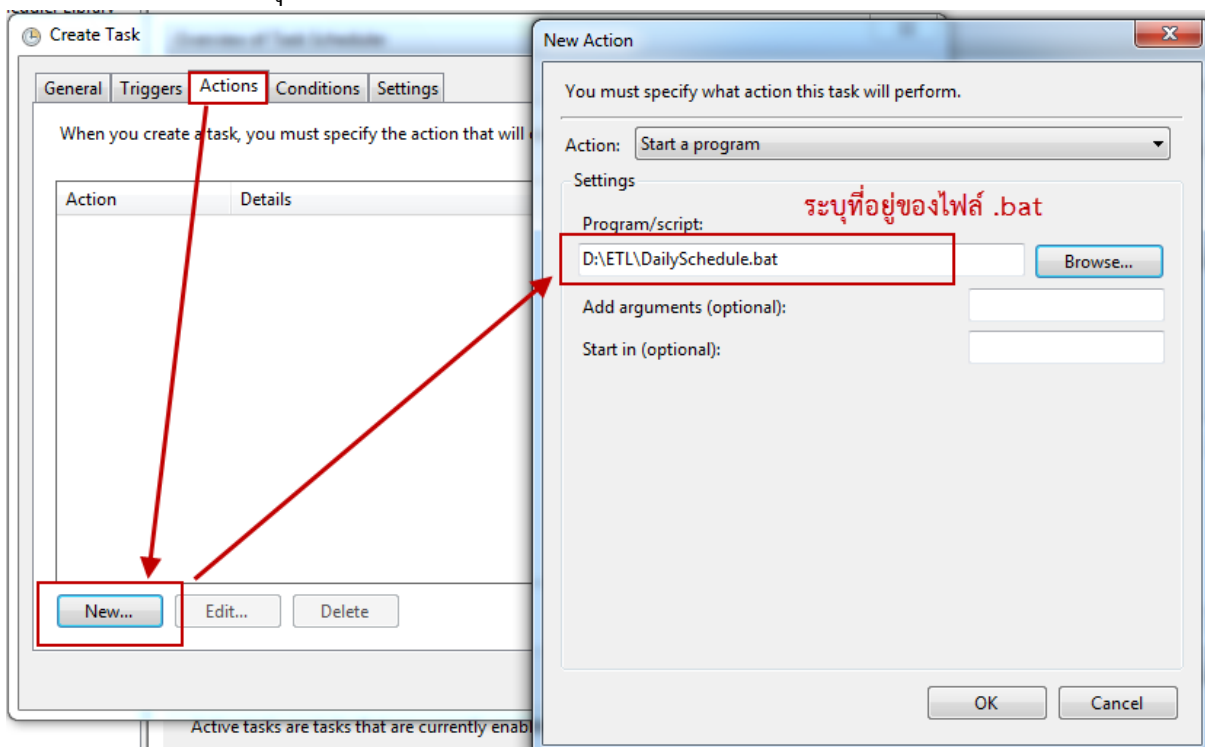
Create Task

General Triggers Actions Conditions Settings

When you create a task, you must specify the action that will

| Action | Details |
|---|---|

New... Edit... Delete

Active tasks are tasks that are currently enab

New Action

You must specify what action this task will perform.

Action: Start a program

Settings

Program/script:

ระบุที่อยู่ของไฟล์ .bat

D:\ETL\DailySchedule.bat

Browse...

Add arguments (optional):

Start in (optional):

OK Cancel